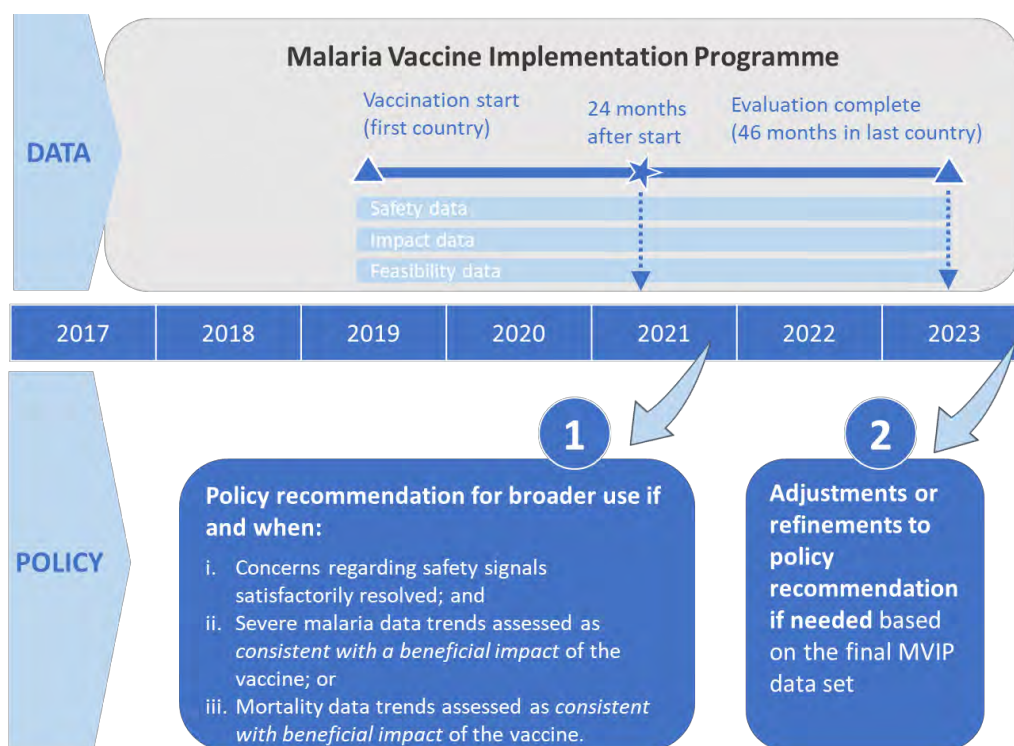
DATA

Malaria Vaccine Implementation Programme

Vaccination start (first country)

24 months after start

Evaluation complete (46 months in last country)

Safety data

Impact data

Feasibility data

| 2017 | 2018 | 2019 | 2020 | 2021 | 2022 | 2023 |
|---|---|---|---|---|---|---|

POLICY

1

Policy recommendation for broader use if and when:

i. Concerns regarding safety signals satisfactorily resolved; and
ii. Severe malaria data trends assessed as *consistent with a beneficial impact* of the vaccine; or
iii. Mortality data trends assessed as *consistent with beneficial impact* of the vaccine.

2

Adjustments or refinements to policy recommendation if needed based on the final MVIP data set